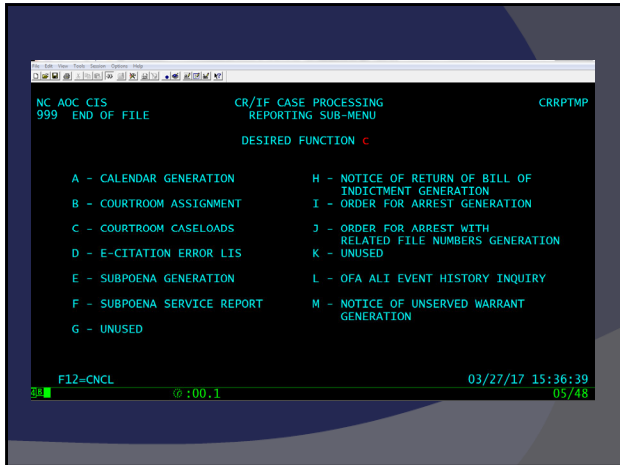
File Edit View Tools Session Options Help

NC AOC CIS                    CR/IF CASE PROCESSING                    CRRPTMP
999  END OF FILE                  REPORTING SUB-MENU

DESIRED FUNCTION c

A - CALENDAR GENERATION

B - COURTROOM ASSIGNMENT

C - COURTROOM CASELOADS

D - E-CITATION ERROR LIS

E - SUBPOENA GENERATION

F - SUBPOENA SERVICE REPORT

G - UNUSED

H - NOTICE OF RETURN OF BILL OF INDICTMENT GENERATION

I - ORDER FOR ARREST GENERATION

J - ORDER FOR ARREST WITH RELATED FILE NUMBERS GENERATION

K - UNUSED

L - OFA ALI EVENT HISTORY INQUIRY

M - NOTICE OF UNSERVED WARRANT GENERATION

F12=CNCL                                                03/27/17 15:36:39
4B                    :00.1                                          05/48